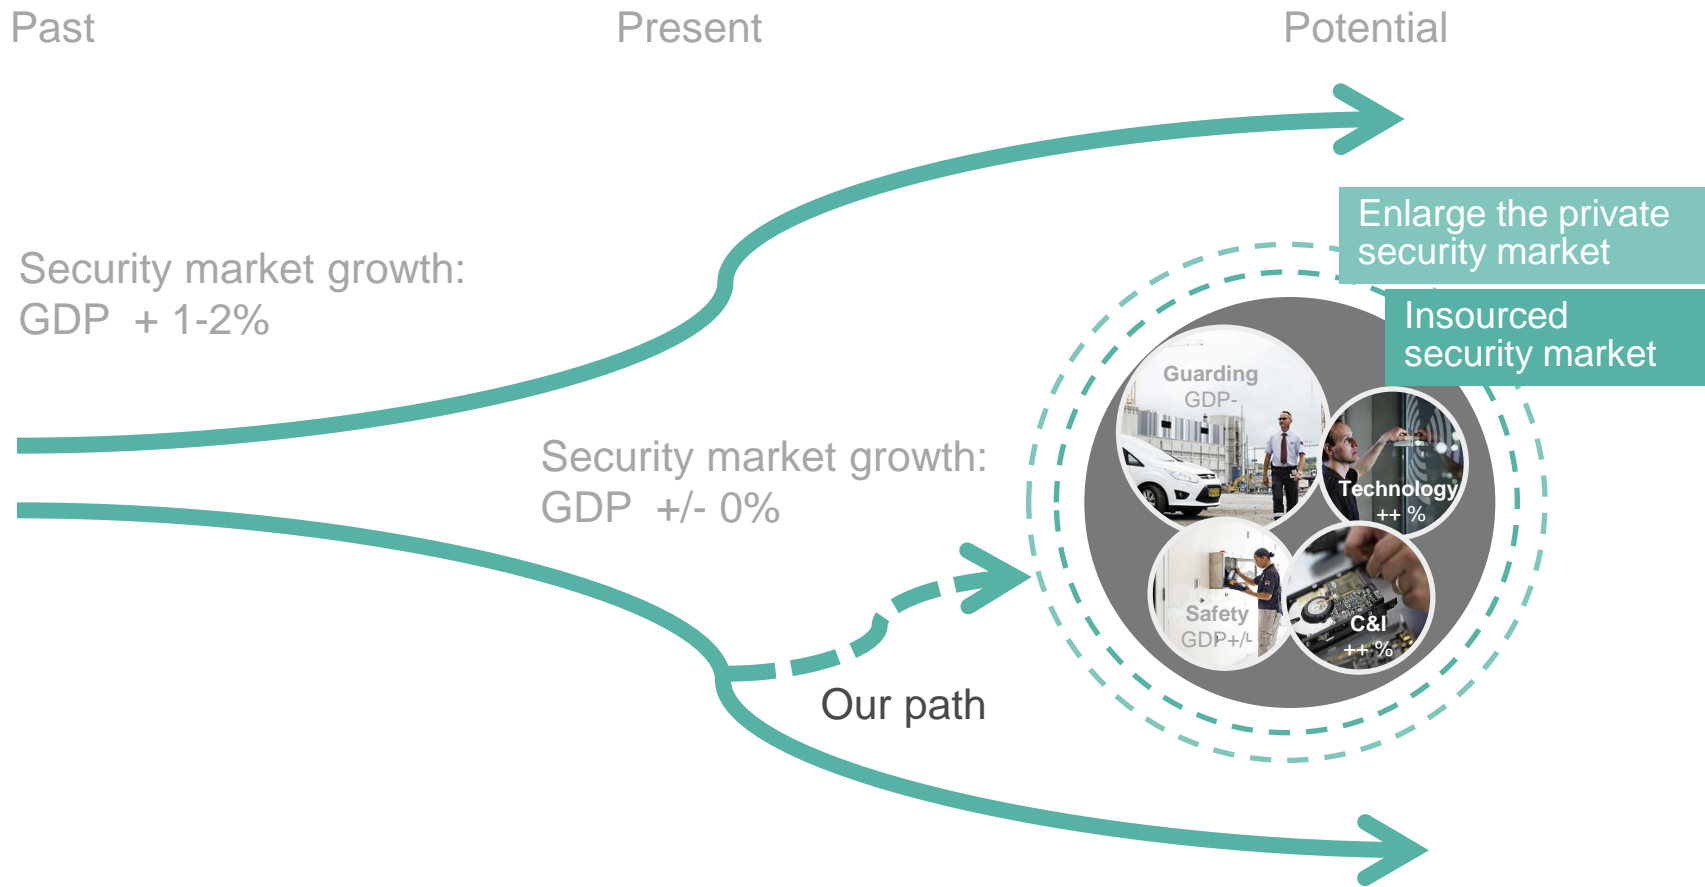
Past

Present

Potential

Security market growth:
GDP + 1-2%

Enlarge the private security market

Insourced security market

Guarding
GDP-

Technology
++ %

Security market growth:
GDP +/- 0%

Safety
GDP+/-

C&I
++ %

Our path